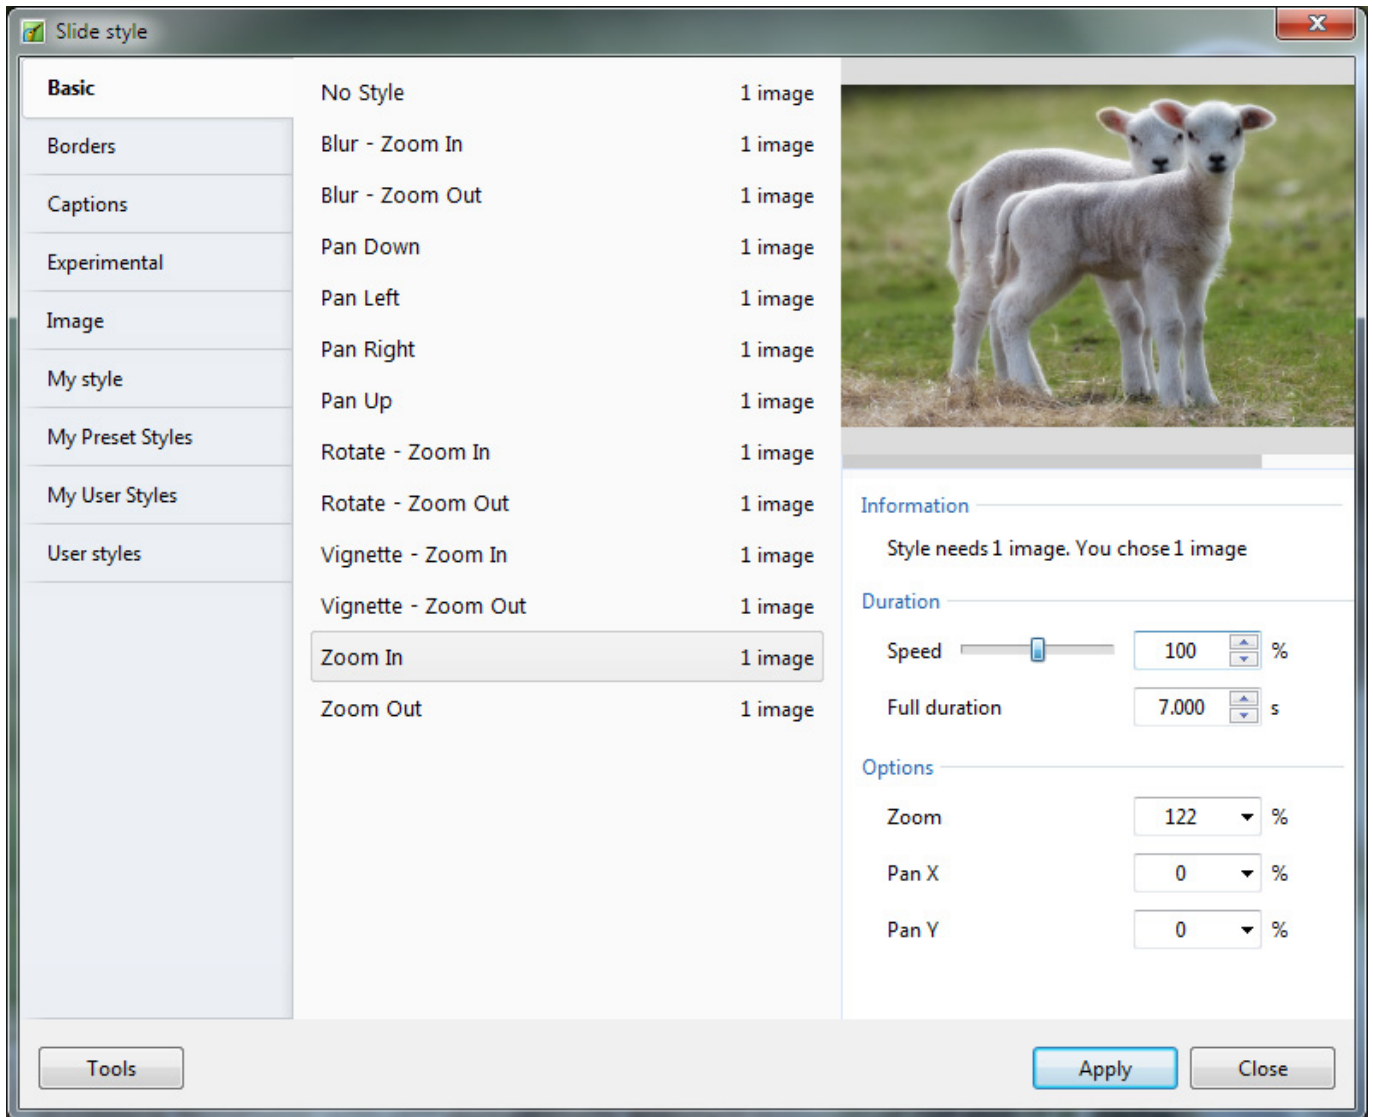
Slide style

Basic
Borders
Captions
Experimental
Image
My style
My Preset Styles
My User Styles
User styles

| | |
|---|---|
| No Style | 1 image |
| Blur - Zoom In | 1 image |
| Blur - Zoom Out | 1 image |
| Pan Down | 1 image |
| Pan Left | 1 image |
| Pan Right | 1 image |
| Pan Up | 1 image |
| Rotate - Zoom In | 1 image |
| Rotate - Zoom Out | 1 image |
| Vignette - Zoom In | 1 image |
| Vignette - Zoom Out | 1 image |
| Zoom In | 1 image |
| Zoom Out | 1 image |

Information
Style needs 1 image. You chose 1 image

Duration
Speed 100 %
Full duration 7.000 s

Options
Zoom 122 %
Pan X 0 %
Pan Y 0 %

Tools
Apply
Close